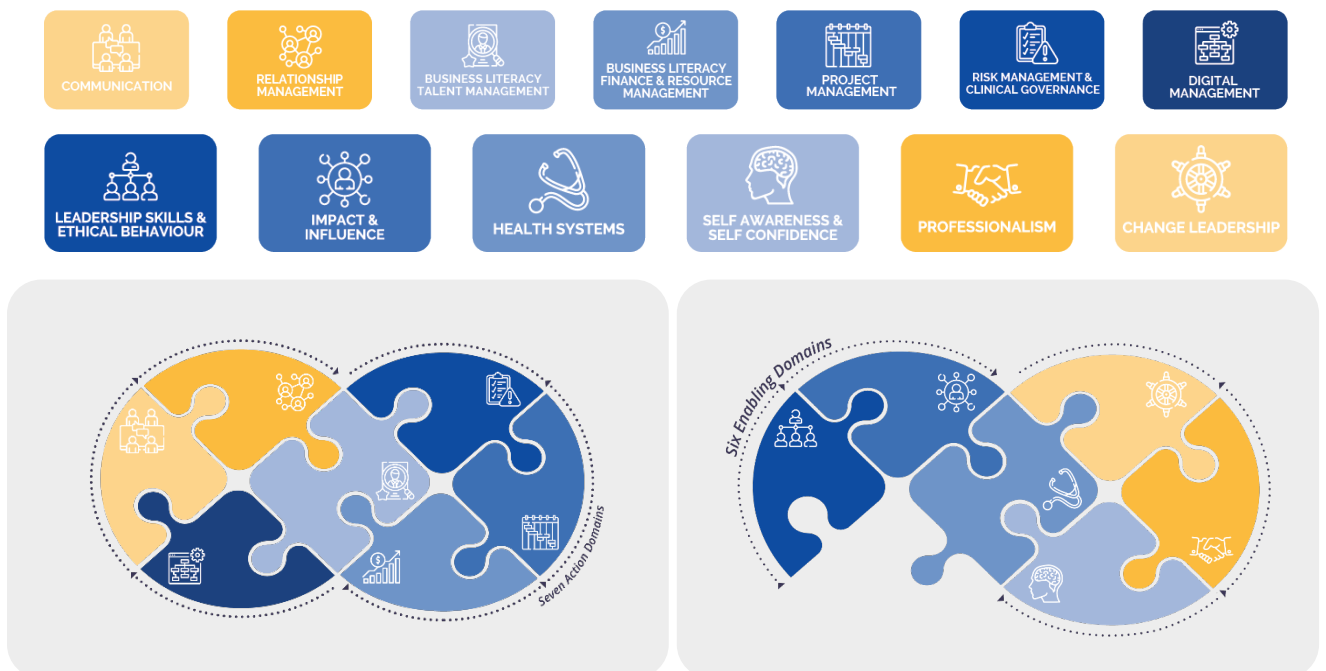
COMMUNICATION

RELATIONSHIP MANAGEMENT

BUSINESS LITERACY TALENT MANAGEMENT

BUSINESS LITERACY FINANCE & RESOURCE MANAGEMENT

PROJECT MANAGEMENT

RISK MANAGEMENT & CLINICAL GOVERNANCE

DIGITAL MANAGEMENT

LEADERSHIP SKILLS & ETHICAL BEHAVIOUR

IMPACT & INFLUENCE

HEALTH SYSTEMS

SELF AWARENESS & SELF CONFIDENCE

PROFESSIONALISM

CHANGE LEADERSHIP

Seven Action Domains

Six Enabling Domains